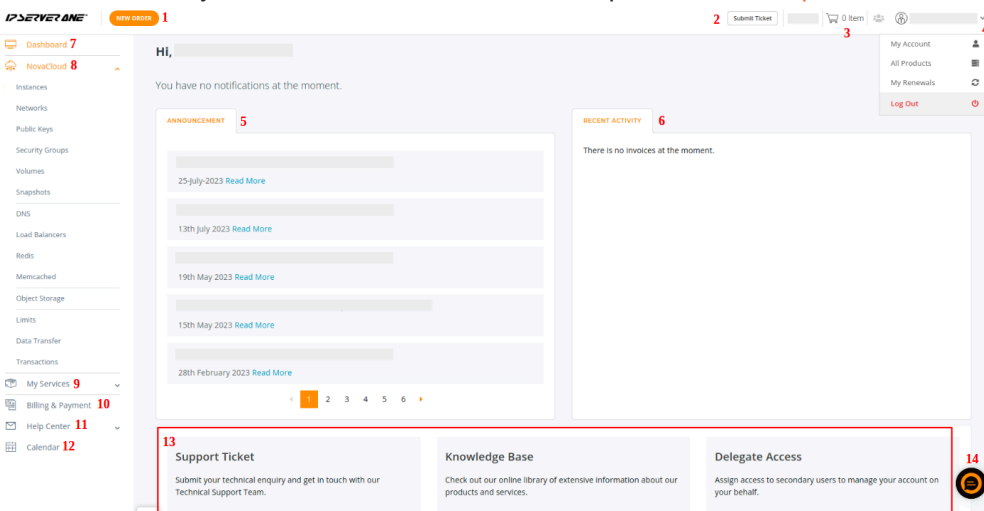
IPSERVERONE NEW ORDER 1

2 Submit Ticket 0 Item 3

My Account
All Products
My Renewals
Log Out

Dashboard 7
NovaCloud 8
Instances
Networks
Public Keys
Security Groups
Volumes
Snapshots
DNS
Load Balancers
Redis
Memcached
Object Storage
Limits
Data Transfer
Transactions
My Services 9
Billing & Payment 10
Help Center 11
Calendar 12

Hi,

You have no notifications at the moment.

ANNOUNCEMENT 5

25-July-2023 Read More

13th July 2023 Read More

19th May 2023 Read More

15th May 2023 Read More

28th February 2023 Read More

1 2 3 4 5 6

RECENT ACTIVITY 6

There is no invoices at the moment.

13

Support Ticket
Submit your technical enquiry and get in touch with our Technical Support Team.

Knowledge Base
Check out our online library of extensive information about our products and services.

Delegate Access
Assign access to secondary users to manage your account on your behalf.

14